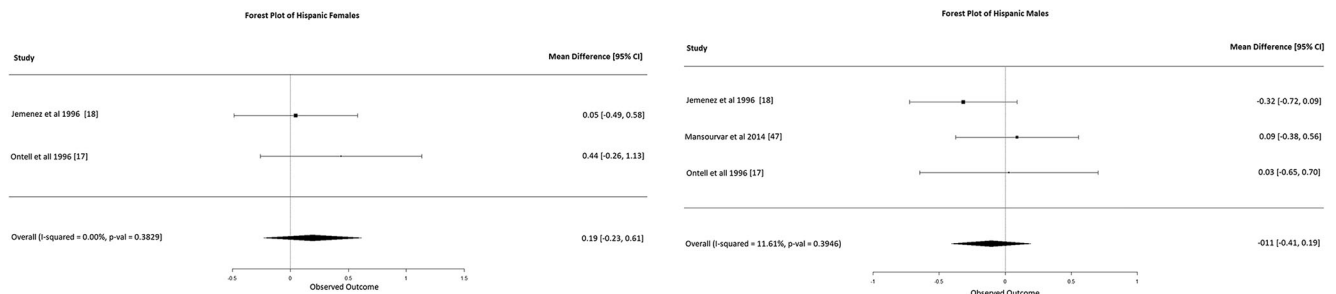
Forest Plot of Hispanic Females

| Study | Mean Difference [95% CI] |
|---|---|
| Jemenez et al 1996 [18] | 0.05 [-0.49, 0.58] |
| Ontell et all 1996 [17] | 0.44 [-0.26, 1.13] |
| Overall (I-squared = 0.00%, p-val = 0.3829) | 0.19 [-0.23, 0.61] |

-0.5 0 0.5 1 1.5
Observed Outcome

Forest Plot of Hispanic Males

| Study | Mean Difference [95% CI] |
|---|---|
| Jemenez et al 1996 [18] | -0.32 [-0.72, 0.09] |
| Mansourvar et al 2014 [47] | 0.09 [-0.38, 0.56] |
| Ontell et all 1996 [17] | 0.03 [-0.65, 0.70] |
| Overall (I-squared = 11.61%, p-val = 0.3946) | -011 [-0.41, 0.19] |

-1 -0.5 0 0.5 1
Observed Outcome